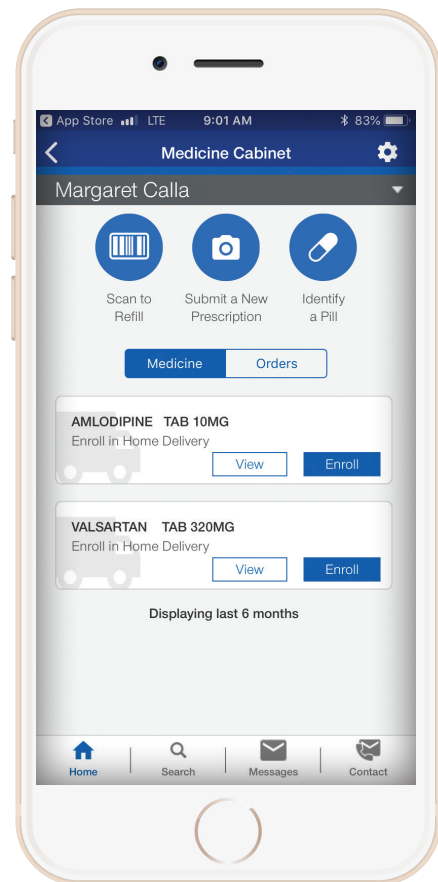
App Store LTE 9:01 AM 83%

Medicine Cabinet

Margaret Calla

Scan to Refill

Submit a New Prescription

Identify a Pill

Medicine | Orders

AMLODIPINE TAB 10MG
Enroll in Home Delivery
View
Enroll

VALSARTAN TAB 320MG
Enroll in Home Delivery
View
Enroll

Displaying last 6 months

Home
Search
Messages
Contact